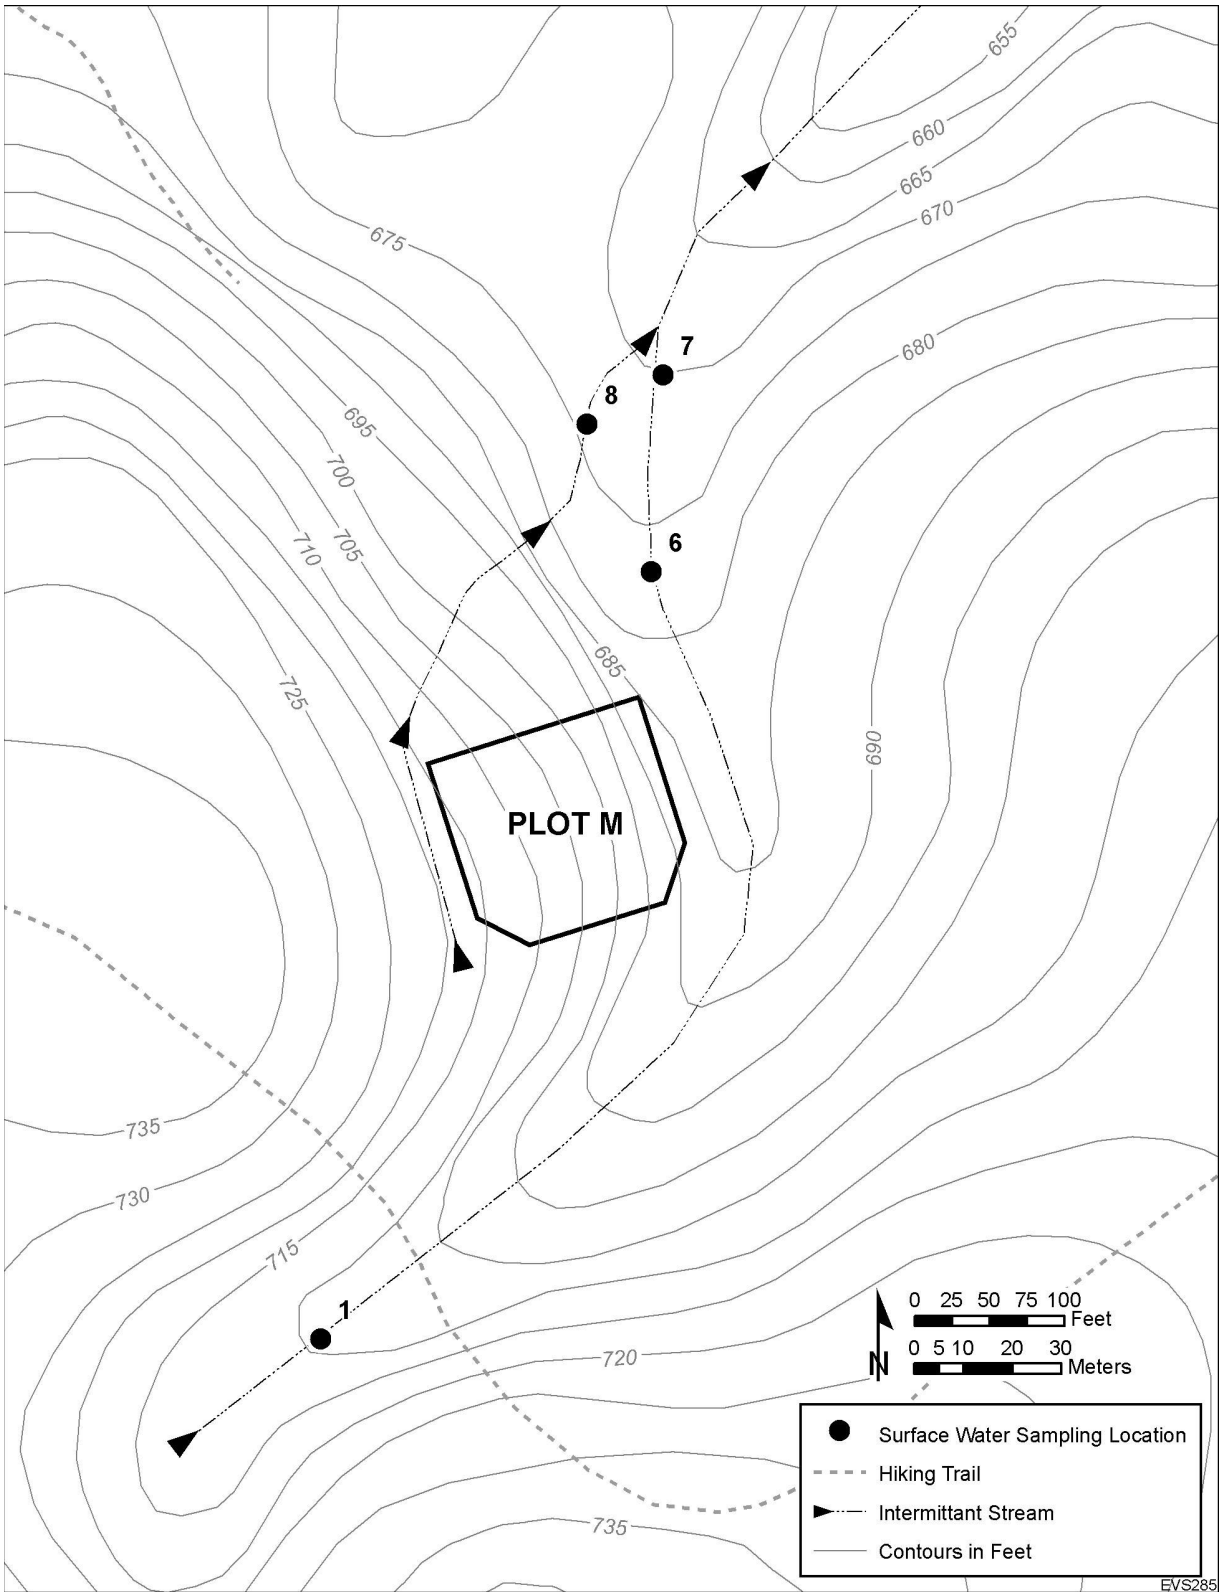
655
660
665
670
675
7
680
8
695
700
710
705
6
685
725
690
PLOT M
735
730
715
1
0 25 50 75 100
Feet
0 5 10 20 30
Meters
N
720
Surface Water Sampling Location
Hiking Trail
Intermittant Stream
Contours in Feet
735
EVS285